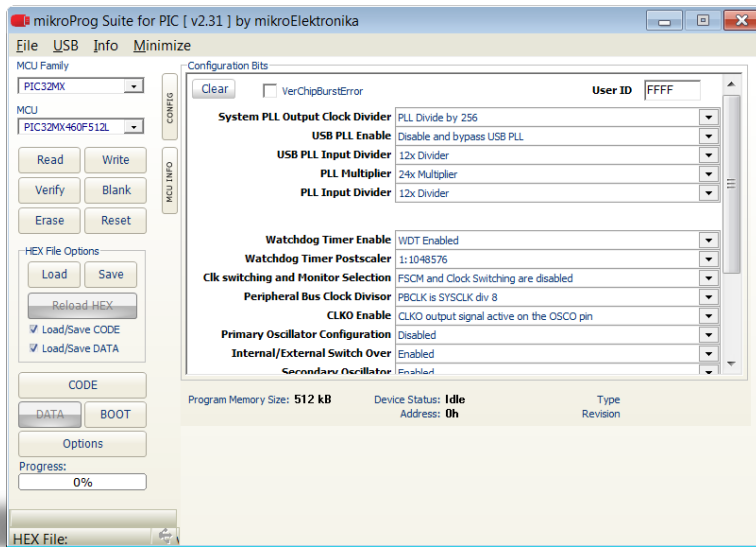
mikroProg Suite for PIC [ v2.31 ] by mikroElektronika

File USB Info Minimize

MCU Family
PIC32MX
MCU
PIC32MX460F512L

Read Write
Verify Blank
Erase Reset

HEX File Options
Load Save
Reload HEX
Load/Save CODE
Load/Save DATA

CODE
DATA BOOT
Options
Progress:
0%

HEX File:

CONFIG
MCU INFO

Configuration Bits
Clear VerChipBurstError User ID FFFF

| | |
|---|---|
| System PLL Output Clock Divider | PLL Divide by 256 |
| USB PLL Enable | Disable and bypass USB PLL |
| USB PLL Input Divider | 12x Divider |
| PLL Multiplier | 24x Multiplier |
| PLL Input Divider | 12x Divider |
| Watchdog Timer Enable | WDT Enabled |
| Watchdog Timer Postscaler | 1:1048576 |
| Clk switching and Monitor Selection | FSCM and Clock Switching are disabled |
| Peripheral Bus Clock Divisor | PBCLK is SYSCLK div 8 |
| CLKO Enable | CLKO output signal active on the OSCO pin |
| Primary Oscillator Configuration | Disabled |
| Internal/External Switch Over | Enabled |
| Secondary Oscillator | Enabled |

Program Memory Size: 512 kB
Device Status: Idle
Address: 0h
Type
Revision